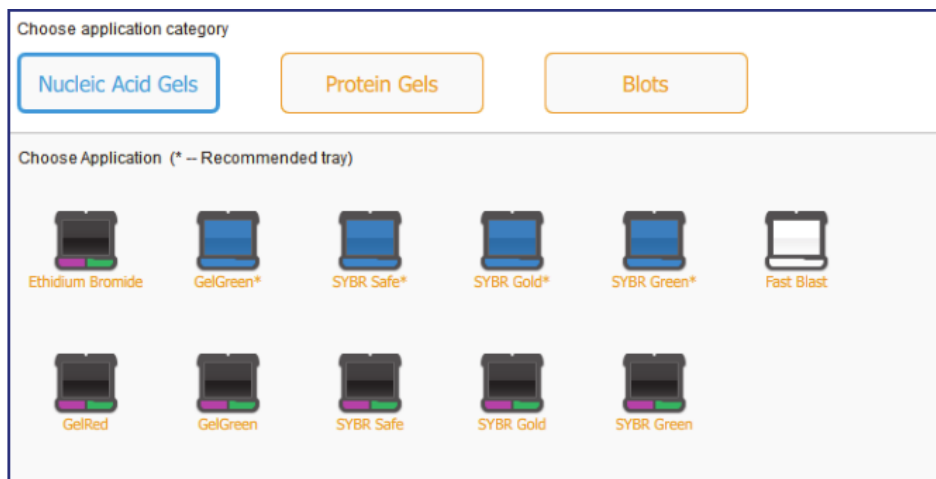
Choose application category

Nucleic Acid Gels

Protein Gels

Blots

Choose Application (* -- Recommended tray)

Ethidium Bromide

GelGreen*

SYBR Safe*

SYBR Gold*

SYBR Green*

Fast Blast

GelRed

GelGreen

SYBR Safe

SYBR Gold

SYBR Green